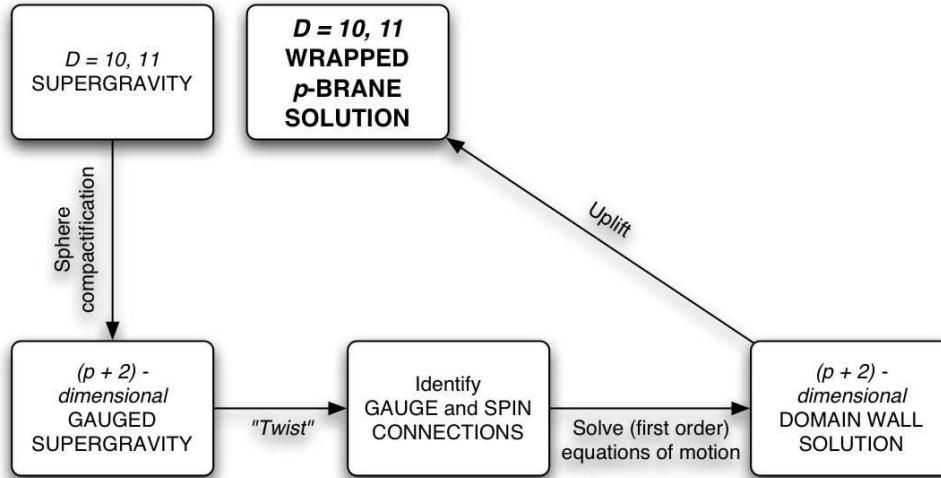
D = 10, 11
SUPERGRAVITY

D = 10, 11
WRAPPED
p-BRANE
SOLUTION

Sphere compactification

Uplift

(p + 2) - dimensional
GAUGED
SUPERGRAVITY

"Twist"

Identify
GAUGE and SPIN
CONNECTIONS

Solve (first order) equations of motion

(p + 2) - dimensional
DOMAIN WALL
SOLUTION